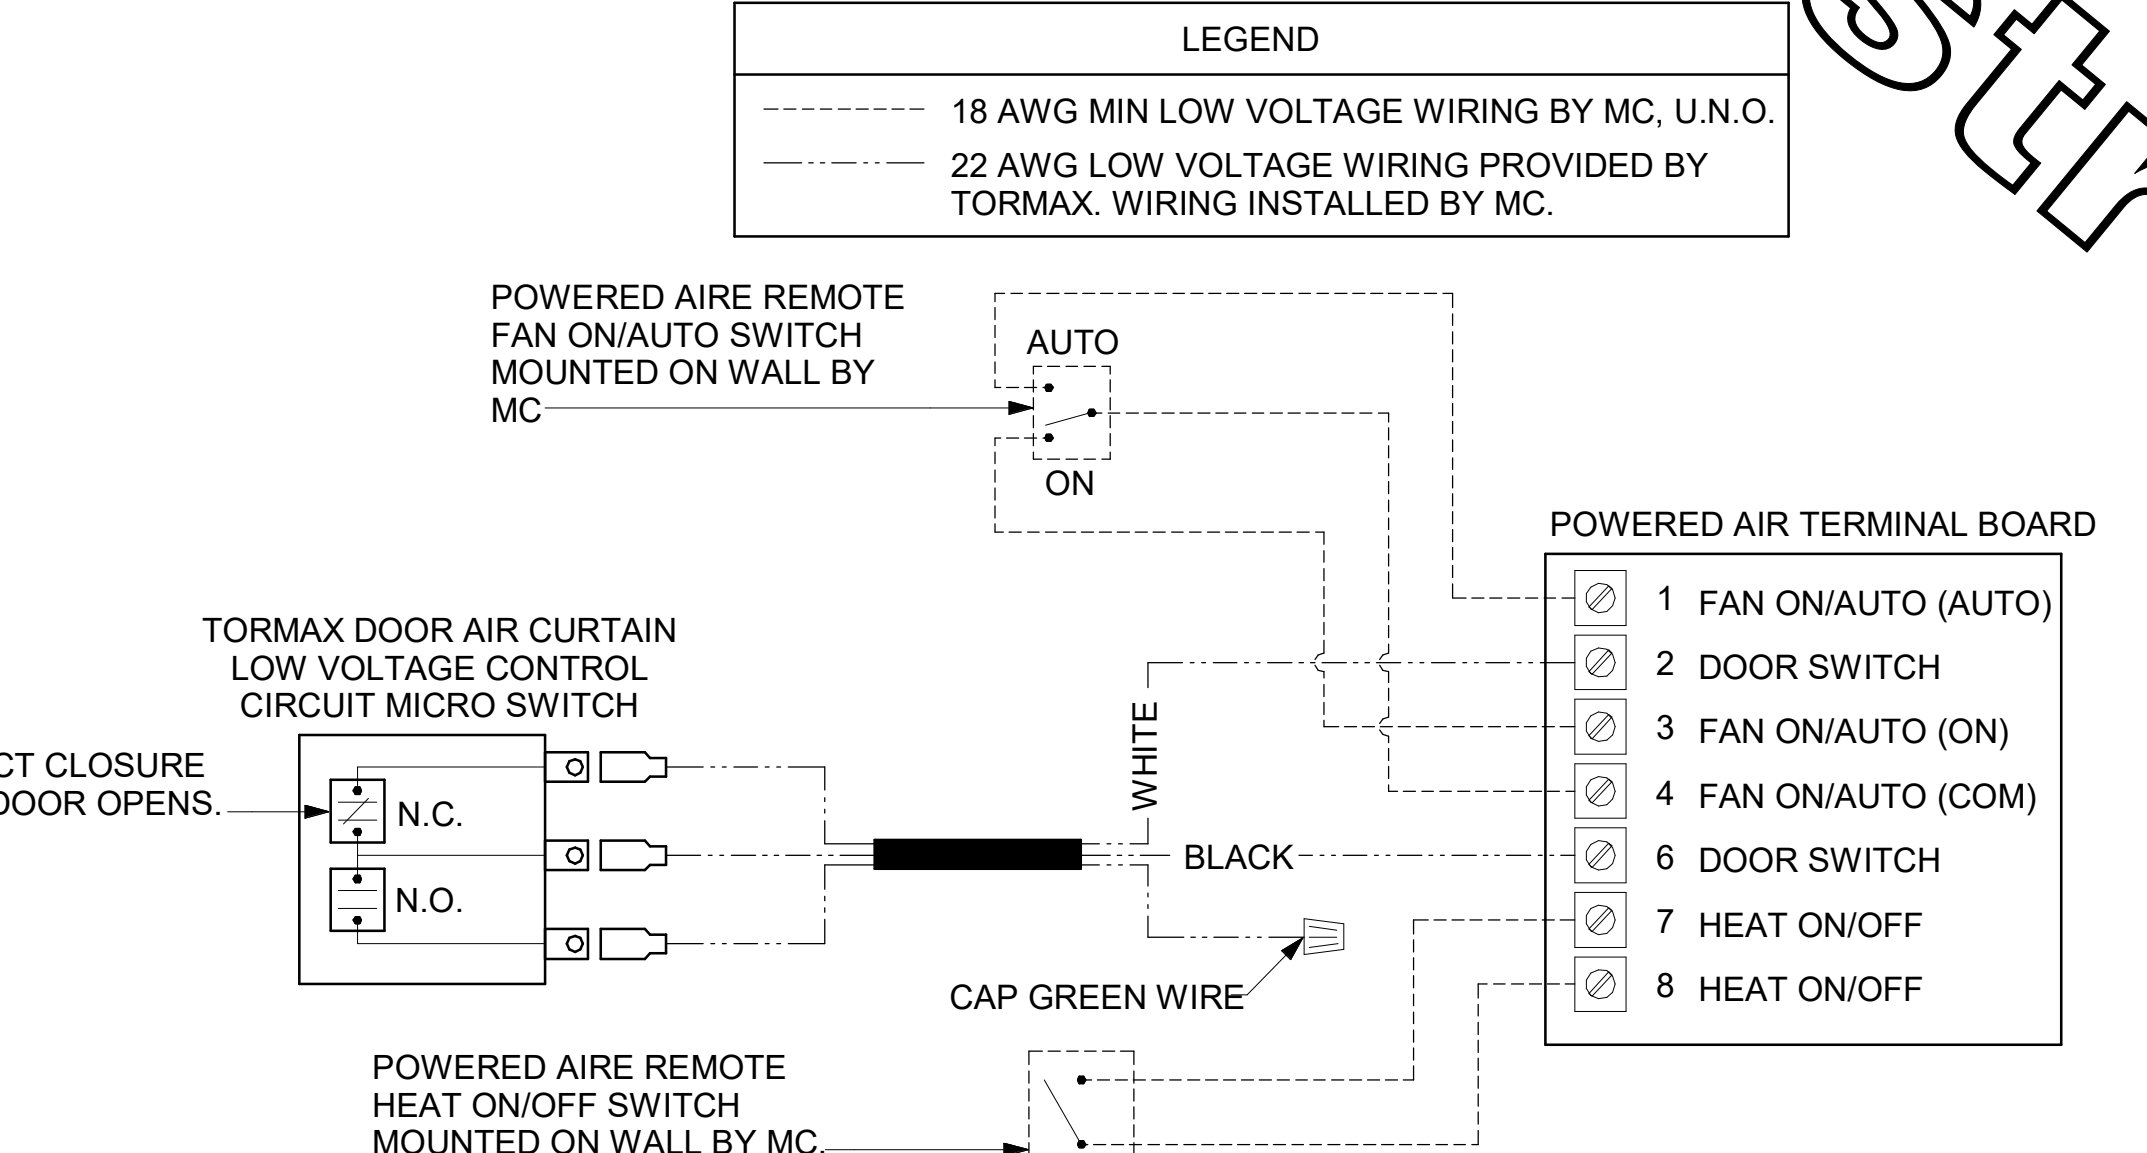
LEGEND

18 AWG MIN LOW VOLTAGE WIRING BY MC, U.N.O.

22 AWG LOW VOLTAGE WIRING PROVIDED BY TORMAX. WIRING INSTALLED BY MC.

POWERED AIRE REMOTE FAN ON/AUTO SWITCH MOUNTED ON WALL BY MC

AUTO

ON

POWERED AIR TERMINAL BOARD

| | |
|---|---|
| 1 | FAN ON/AUTO (AUTO) |
| 2 | DOOR SWITCH |
| 3 | FAN ON/AUTO (ON) |
| 4 | FAN ON/AUTO (COM) |
| 6 | DOOR SWITCH |
| 7 | HEAT ON/OFF |
| 8 | HEAT ON/OFF |

TORMAX DOOR AIR CURTAIN LOW VOLTAGE CONTROL CIRCUIT MICRO SWITCH

CT CLOSURE
DOOR OPENS.

N.C.

N.O.

WHITE

BLACK

CAP GREEN WIRE

POWERED AIRE REMOTE HEAT ON/OFF SWITCH MOUNTED ON WALL BY MC.